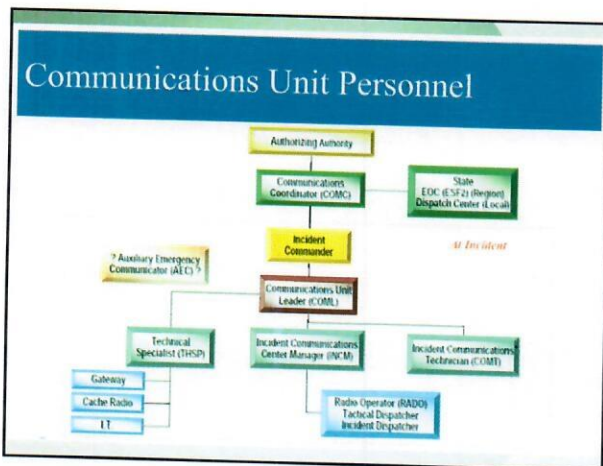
Communications Unit Personnel

Authorizing Authority

Communications Coordinator (COMC)

State EOC (ESF2) (Region) Dispatch Center (Local)

Incident Commander

At Incident

? Auxiliary Emergency Communicator (AEC) ?

Communications Unit Leader (COML)

Technical Specialist (THSP)

Incident Communications Center Manager (INCM)

Incident Communications Technician (COMT)

Gateway

Cache Radio

I T

Radio Operator (RADO) Tactical Dispatcher Incident Dispatcher